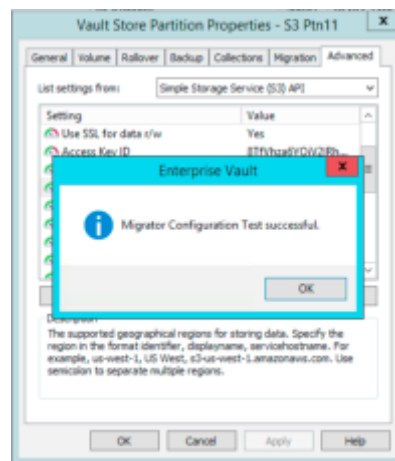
Vault Store Partition Properties - S3 Ptn11

General | Volume | Rollover | Backup | Collections | Migration | Advanced

List settings from: Simple Storage Service (S3) API

| Setting | Value |
|---|---|
| Use SSL for data r/w | Yes |
| Access Key ID | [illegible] |

Enterprise Vault

Migrator Configuration Test successful.

OK

Description

The supported geographical regions for storing data. Specify the region in the format identifier, displayname, servicehostname. For example, us-west-1, US West, s3-us-west-1.amazonaws.com. Use semicolon to separate multiple regions.

OK | Cancel | Apply | Help